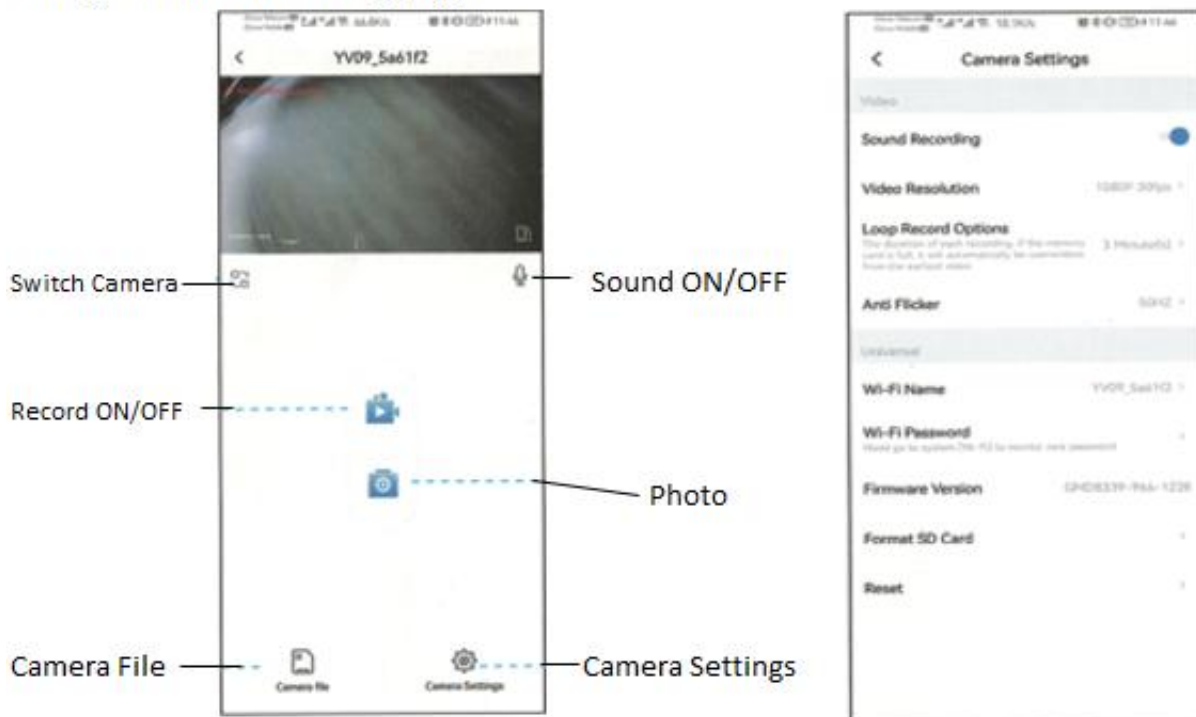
YV09_5a61f2

Switch Camera

Sound ON/OFF

Record ON/OFF

Photo

Camera File

Camera file

Camera Settings

Camera Settings

Camera Settings

Video

Sound Recording

Video Resolution 1080P 30fps

Loop Record Options 3 Minute(s)
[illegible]

Anti Flicker 50HZ

Universal

Wi-Fi Name YV09_5a61f2

Wi-Fi Password
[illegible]

Firmware Version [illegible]

Format SD Card

Reset